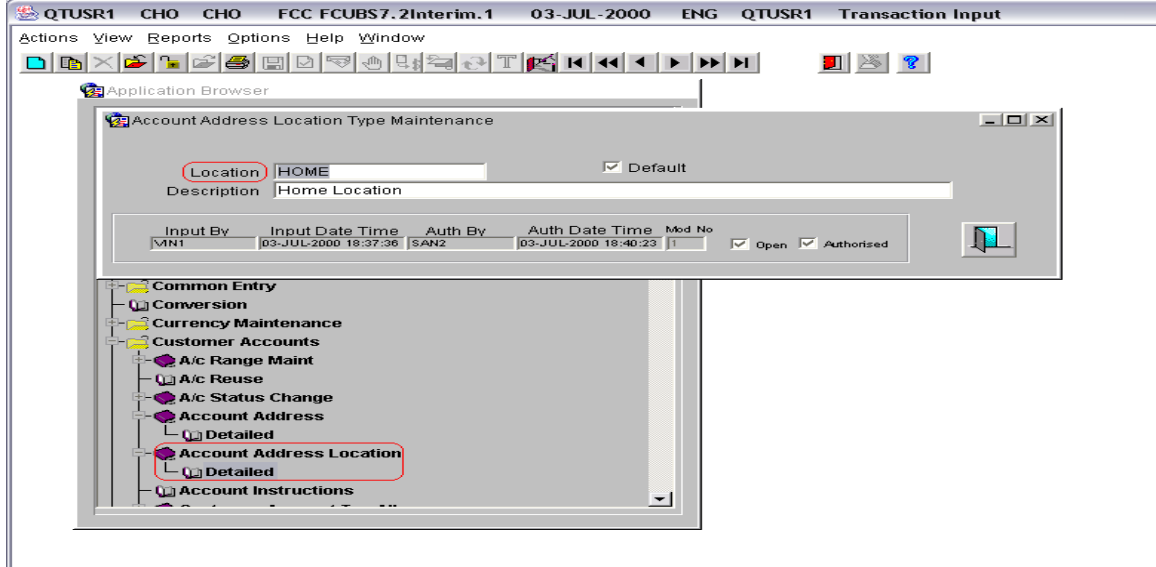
QTUSR1 CHO CHO FCC FCUBS7.2Interim.1 03-JUL-2000 ENG QTUSR1 Transaction Input

Actions View Reports Options Help Window

Application Browser

Account Address Location Type Maintenance

Location HOME

Default

Description Home Location

| Input By | Input Date Time | Auth By | Auth Date Time | Mod No |
|---|---|---|---|---|
| MN1 | 03-JUL-2000 18:37:36 | SAN2 | 03-JUL-2000 18:40:23 | 1 |

Open Authorised

Common Entry
Conversion
Currency Maintenance
Customer Accounts
A/c Range Maint
A/c Reuse
A/c Status Change
Account Address
Detailed
Account Address Location
Detailed
Account Instructions